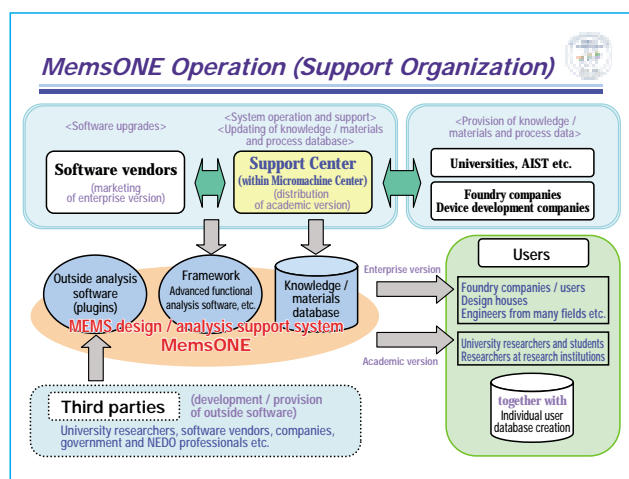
MemsONE Operation (Support Organization)

<Software upgrades>

Software vendors
(marketing of enterprise version)

<System operation and support>
<Updating of knowledge / materials and process database>

Support Center
(within Micromachine Center)
(distribution of academic version)

<Provision of knowledge / materials and process data>

Universities, AIST etc.

Foundry companies
Device development companies

Outside analysis software (plugins)

Framework
Advanced functional analysis software, etc.

Knowledge / materials database

MEMS design / analysis support system
MemsONE

Enterprise version

Academic version

Users

Foundry companies / users
Design houses
Engineers from many fields etc.

University researchers and students
Researchers at research institutions

together with
Individual user database creation

Third parties (development / provision of outside software)
University researchers, software vendors, companies, government and NEDO professionals etc.